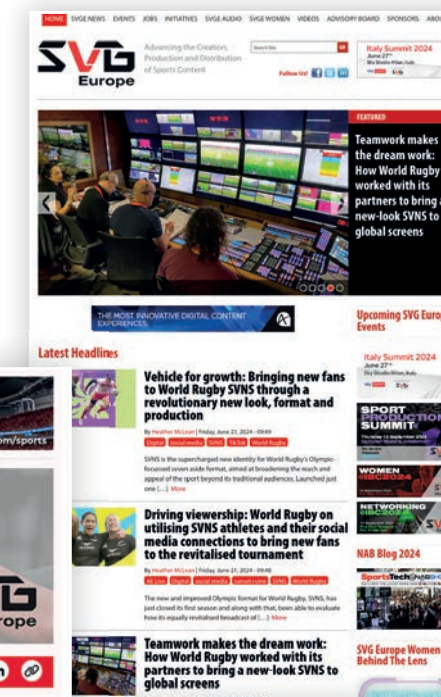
HOME SVGE NEWS EVENTS JOBS INITIATIVES SVGE AUDIO SVGE WOMEN VIDEOS ADVISORY BOARD SPONSORS ABO

SVG Europe

Advancing the Creation, Production and Distribution of Sports Content

Follow Us!

Italy Summit 2024
June 27th

FEATURED

Teamwork makes the dream work: How World Rugby worked with its partners to bring a new-look SVNS to global screens

THE MOST INNOVATIVE DIGITAL CONTENT EXPERIENCES

Upcoming SVG Europe Events

Italy Summit 2024
June 27th

SPORT PRODUCTION SUMMIT

WOMEN IBC2024

NETWORKING IBC2024

NAB Blog 2024

SportsTech

SVG Europe Women Behind The Lens

Latest Headlines

Vehicle for growth: Bringing new fans to World Rugby SVNS through a revolutionary new look, format and production

By Heather McLean | Friday, June 21, 2024 - 09:49

Digital social media SVNS TikTok World Rugby

SVNS is the supercharged new identity for World Rugby's Olympic-focused seven aside format, aimed at broadening the reach and appeal of the sport beyond its traditional audiences. Launched just one [...] More

Driving viewership: World Rugby on utilising SVNS athletes and their social media connections to bring new fans to the revitalised tournament

By Heather McLean | Friday, June 21, 2024 - 09:46

All Live Digital social media sustain-ment SVNS World Rugby

The new and improved Olympic format for World Rugby, SVNS, has just closed its first season and along with that, been able to evaluate how its equally revitalised broadcast of [...] More

Teamwork makes the dream work: How World Rugby worked with its partners to bring a new-look SVNS to global screens

om/sports

urope